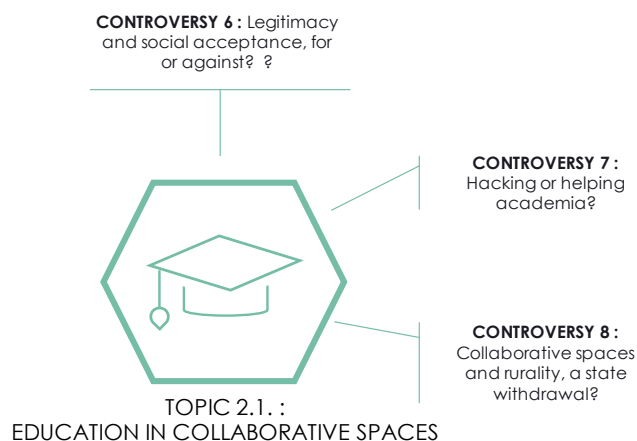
CONTROVERSY 6 : Legitimacy and social acceptance, for or against? ?

CONTROVERSY 7 : Hacking or helping academia?

CONTROVERSY 8 : Collaborative spaces and rurality, a state withdrawal?

TOPIC 2.1. :
EDUCATION IN COLLABORATIVE SPACES